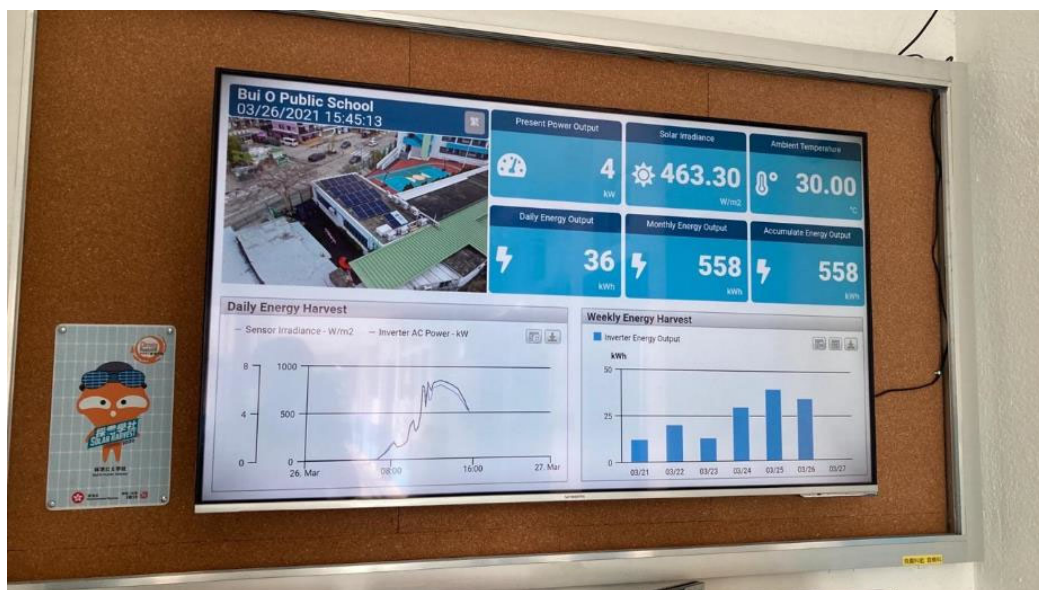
Bui O Public School
03/26/2021 15:45:13

Present Power Output
4
kW

Solar Irradiance
463.30
W/m2

Ambient Temperature
30.00
°C

Daily Energy Output
36
kWh

Monthly Energy Output
558
kWh

Accumulate Energy Output
558
kWh

Daily Energy Harvest
— Sensor Irradiance - W/m2 — Inverter AC Power - kW

| 8 | 1000 |
| 4 | 500 |
| 0 | 0 |

26. Mar 08:00 16:00 27. Mar

Weekly Energy Harvest
Inverter Energy Output
kWh
50
25
0
03/21 03/22 03/23 03/24 03/25 03/26 03/27

SOLAR HARVEST
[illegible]